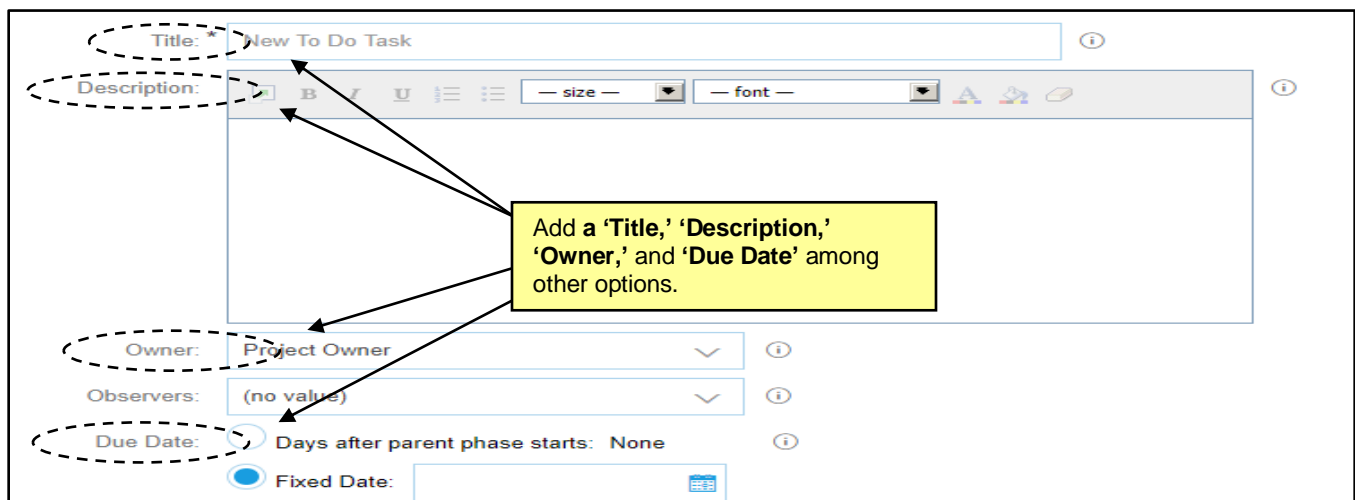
Title: * New To Do Task

Description: B I U — size — — font —

Add a 'Title,' 'Description,' 'Owner,' and 'Due Date' among other options.

Owner: Project Owner

Observers: (no value)

Due Date: Days after parent phase starts: None

Fixed Date: